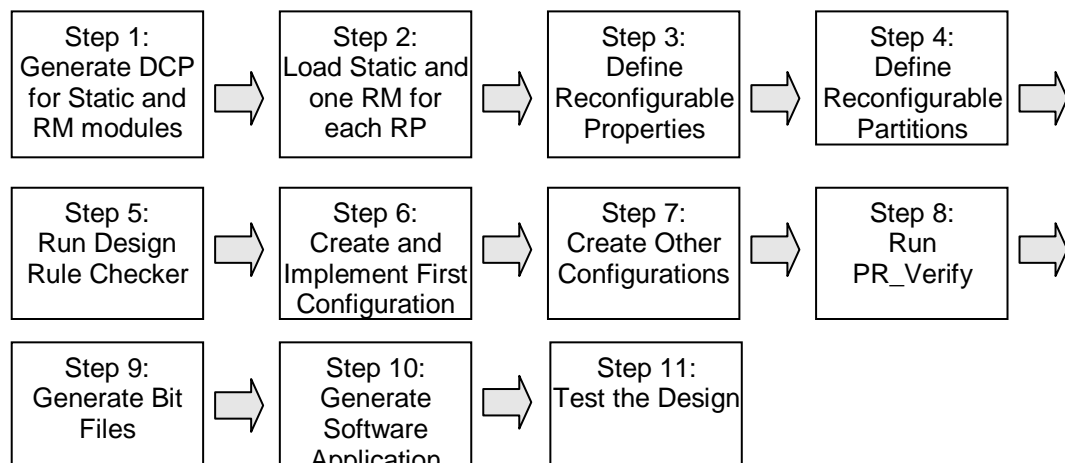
Step 1:
Generate DCP for Static and RM modules

Step 2:
Load Static and one RM for each RP

Step 3:
Define Reconfigurable Properties

Step 4:
Define Reconfigurable Partitions

Step 5:
Run Design Rule Checker

Step 6:
Create and Implement First Configuration

Step 7:
Create Other Configurations

Step 8:
Run PR_Verify

Step 9:
Generate Bit Files

Step 10:
Generate Software Application

Step 11:
Test the Design